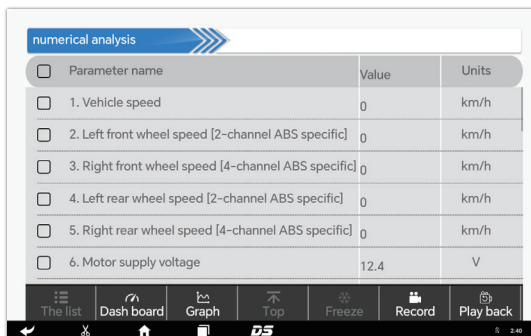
numerical analysis

| Parameter name | Value | Units |
|---|---|---|
| 1. Vehicle speed | 0 | km/h |
| 2. Left front wheel speed [2-channel ABS specific] | 0 | km/h |
| 3. Right front wheel speed [4-channel ABS specific] | 0 | km/h |
| 4. Left rear wheel speed [2-channel ABS specific] | 0 | km/h |
| 5. Right rear wheel speed [4-channel ABS specific] | 0 | km/h |
| 6. Motor supply voltage | 12.4 | V |

The list | Dash board | Graph | Top | Freeze | Record | Play back

DS

2:40